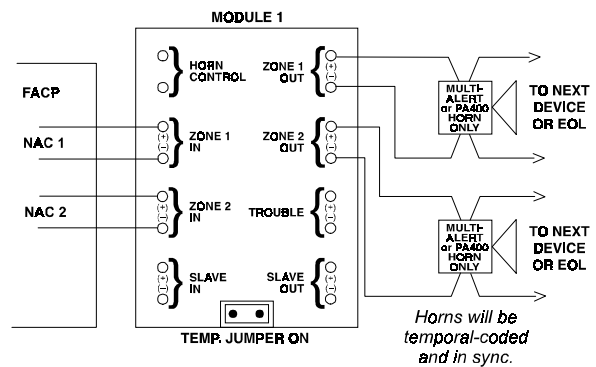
MODULE 1

FACP

NAC 1

NAC 2

HORN CONTROL

ZONE 1 IN

(+)
(–)

ZONE 2 IN

(+)
(–)

SLAVE IN

(+)
(–)

ZONE 1 OUT

(+)
(–)

ZONE 2 OUT

(+)
(–)

TROUBLE

(+)
(–)

SLAVE OUT

(+)
(–)

TEMP. JUMPER ON

MULTI-ALERT or PA400 HORN ONLY

TO NEXT DEVICE OR EOL

MULTI-ALERT or PA400 HORN ONLY

TO NEXT DEVICE OR EOL

Horns will be temporal-coded and in sync.